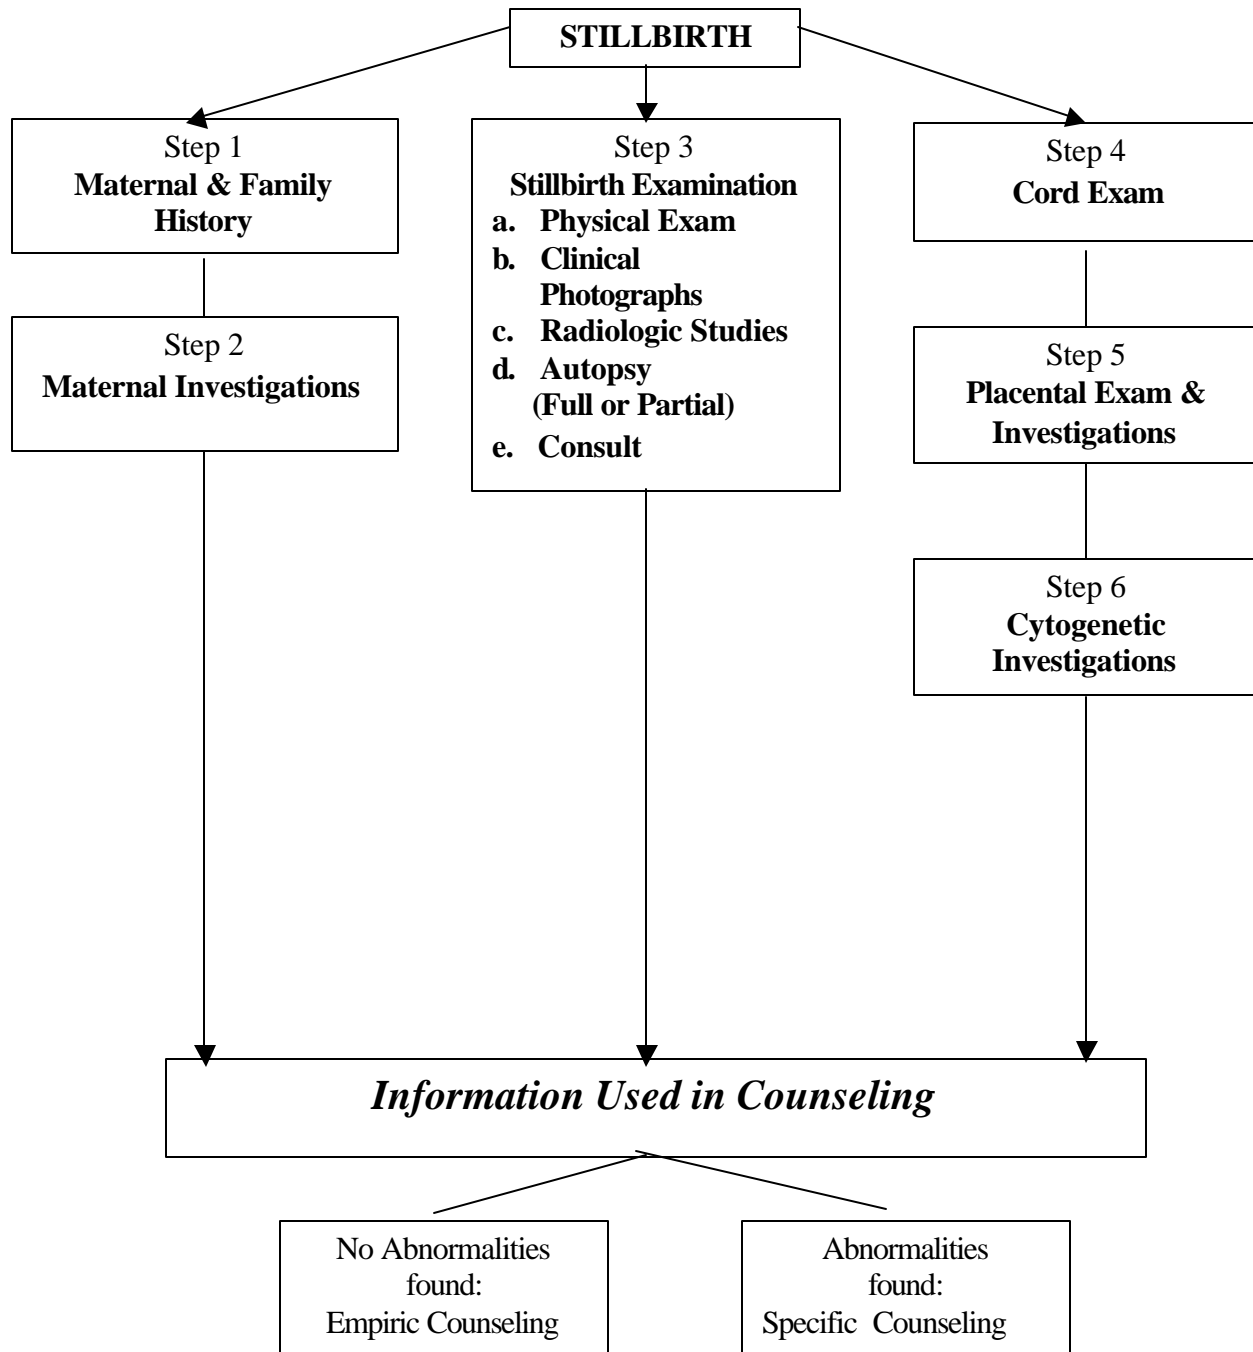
STILLBIRTH

Step 1
Maternal & Family History

Step 2
Maternal Investigations

Step 3
Stillbirth Examination
a. Physical Exam
b. Clinical Photographs
c. Radiologic Studies
d. Autopsy (Full or Partial)
e. Consult

Step 4
Cord Exam

Step 5
Placental Exam & Investigations

Step 6
Cytogenetic Investigations

Information Used in Counseling

No Abnormalities found:
Empiric Counseling

Abnormalities found:
Specific Counseling